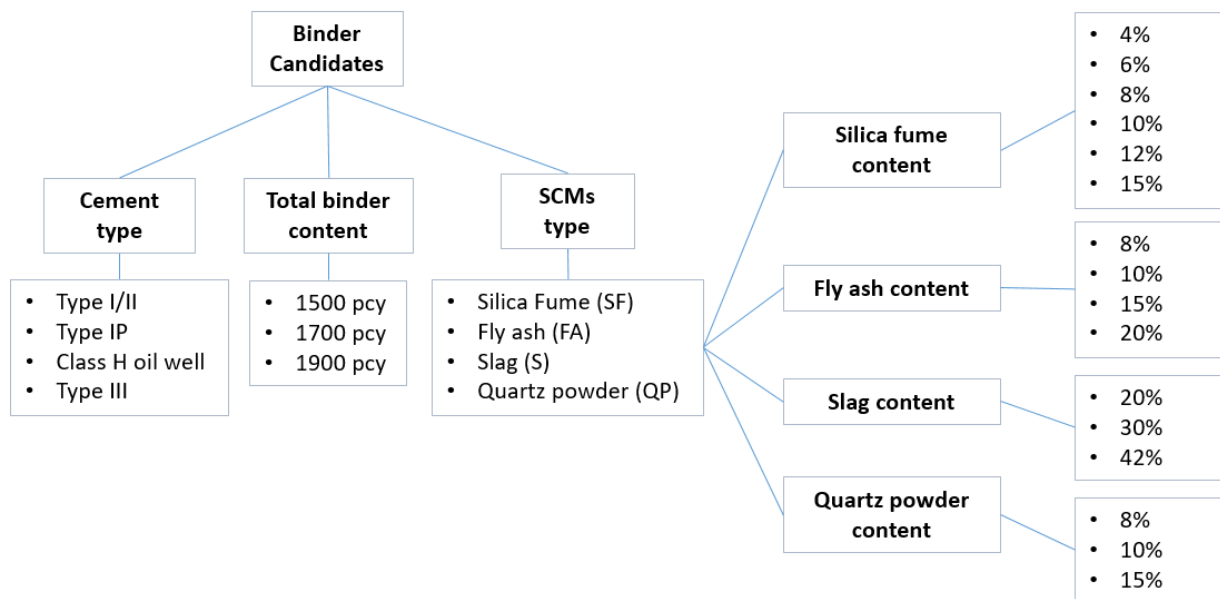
Binder Candidates

Cement type
- Type I/II
- Type IP
- Class H oil well
- Type III

Total binder content
- 1500 pcy
- 1700 pcy
- 1900 pcy

SCMs type
- Silica Fume (SF)
- Fly ash (FA)
- Slag (S)
- Quartz powder (QP)

Silica fume content
- 4%
- 6%
- 8%
- 10%
- 12%
- 15%

Fly ash content
- 8%
- 10%
- 15%
- 20%

Slag content
- 20%
- 30%
- 42%

Quartz powder content
- 8%
- 10%
- 15%